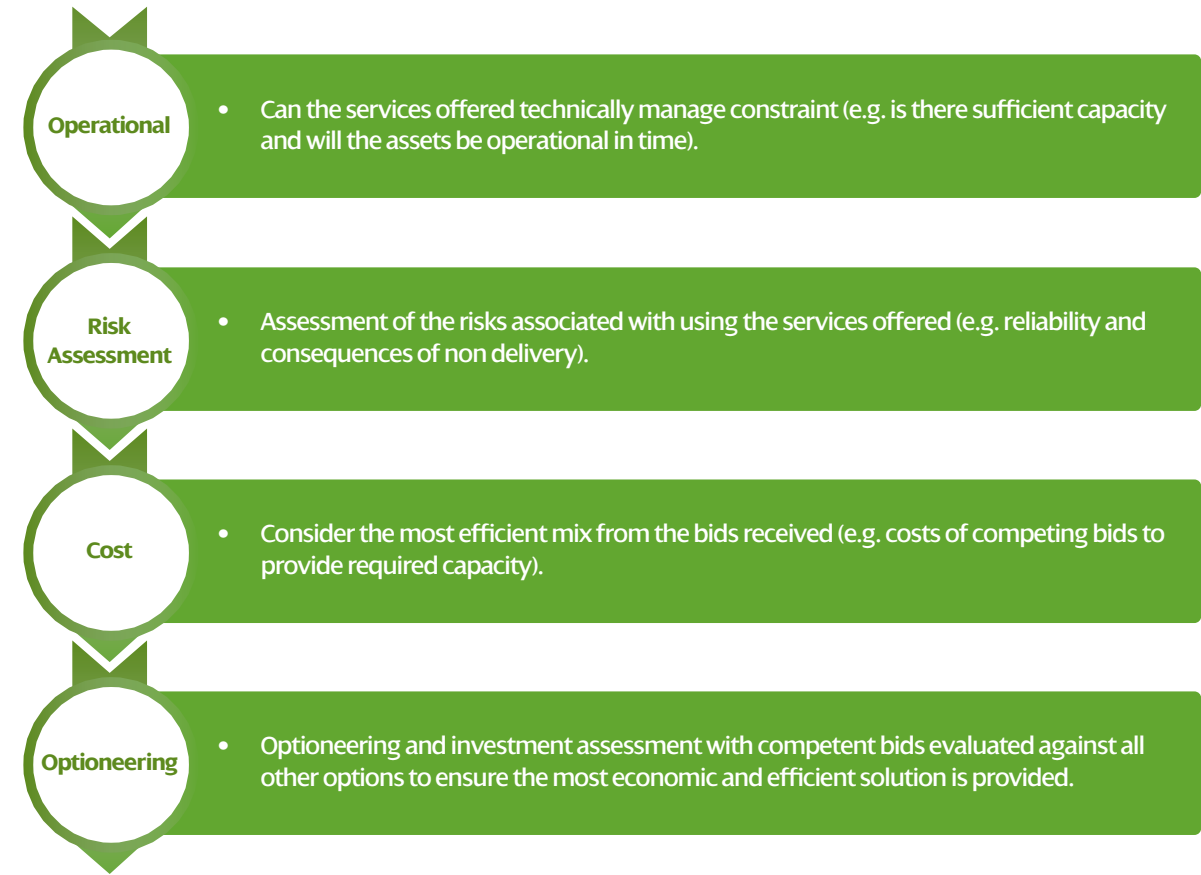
Operational

• Can the services offered technically manage constraint (e.g. is there sufficient capacity and will the assets be operational in time).

Risk Assessment

• Assessment of the risks associated with using the services offered (e.g. reliability and consequences of non delivery).

Cost

• Consider the most efficient mix from the bids received (e.g. costs of competing bids to provide required capacity).

Optioneering

• Optioneering and investment assessment with competent bids evaluated against all other options to ensure the most economic and efficient solution is provided.